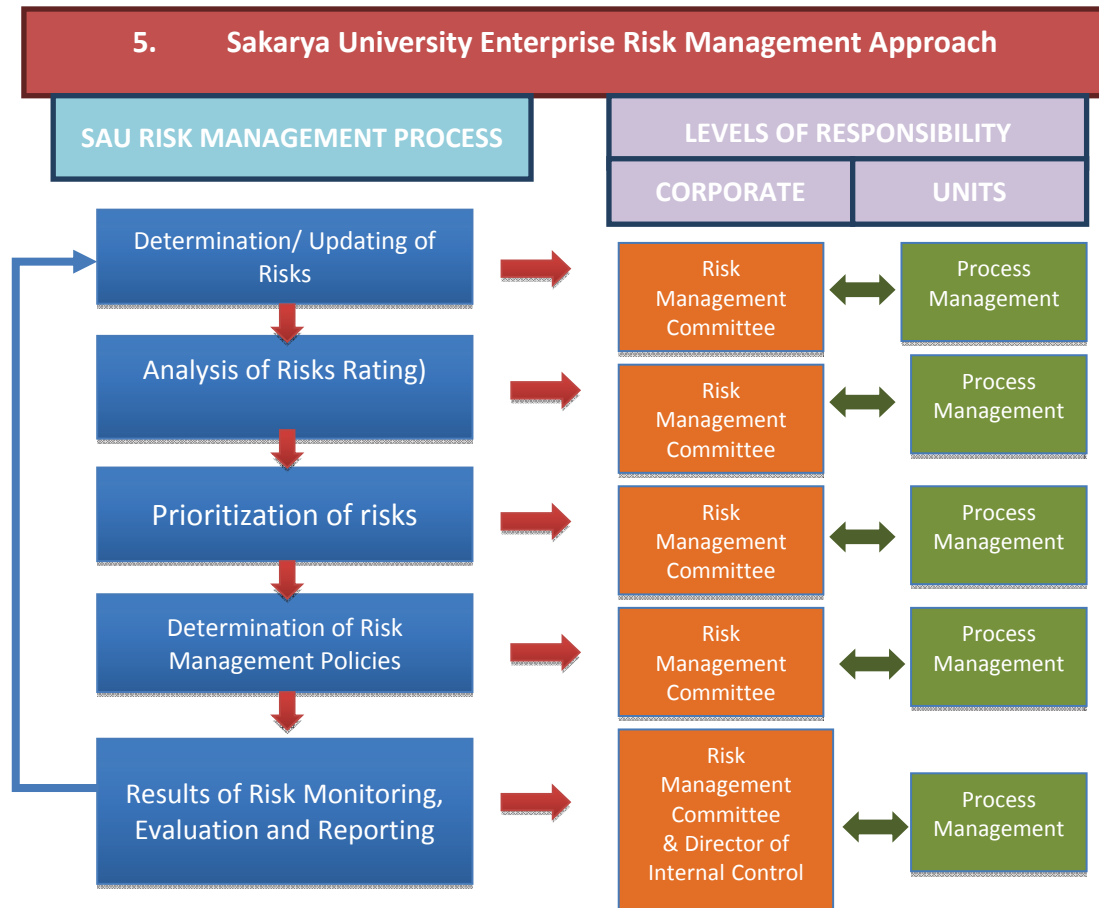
5. Sakarya University Enterprise Risk Management Approach

SAU RISK MANAGEMENT PROCESS

LEVELS OF RESPONSIBILITY

CORPORATE

UNITS

Determination/ Updating of Risks

Risk Management Committee

Process Management

Analysis of Risks Rating)

Risk Management Committee

Process Management

Prioritization of risks

Risk Management Committee

Process Management

Determination of Risk Management Policies

Risk Management Committee

Process Management

Results of Risk Monitoring, Evaluation and Reporting

Risk Management Committee & Director of Internal Control

Process Management